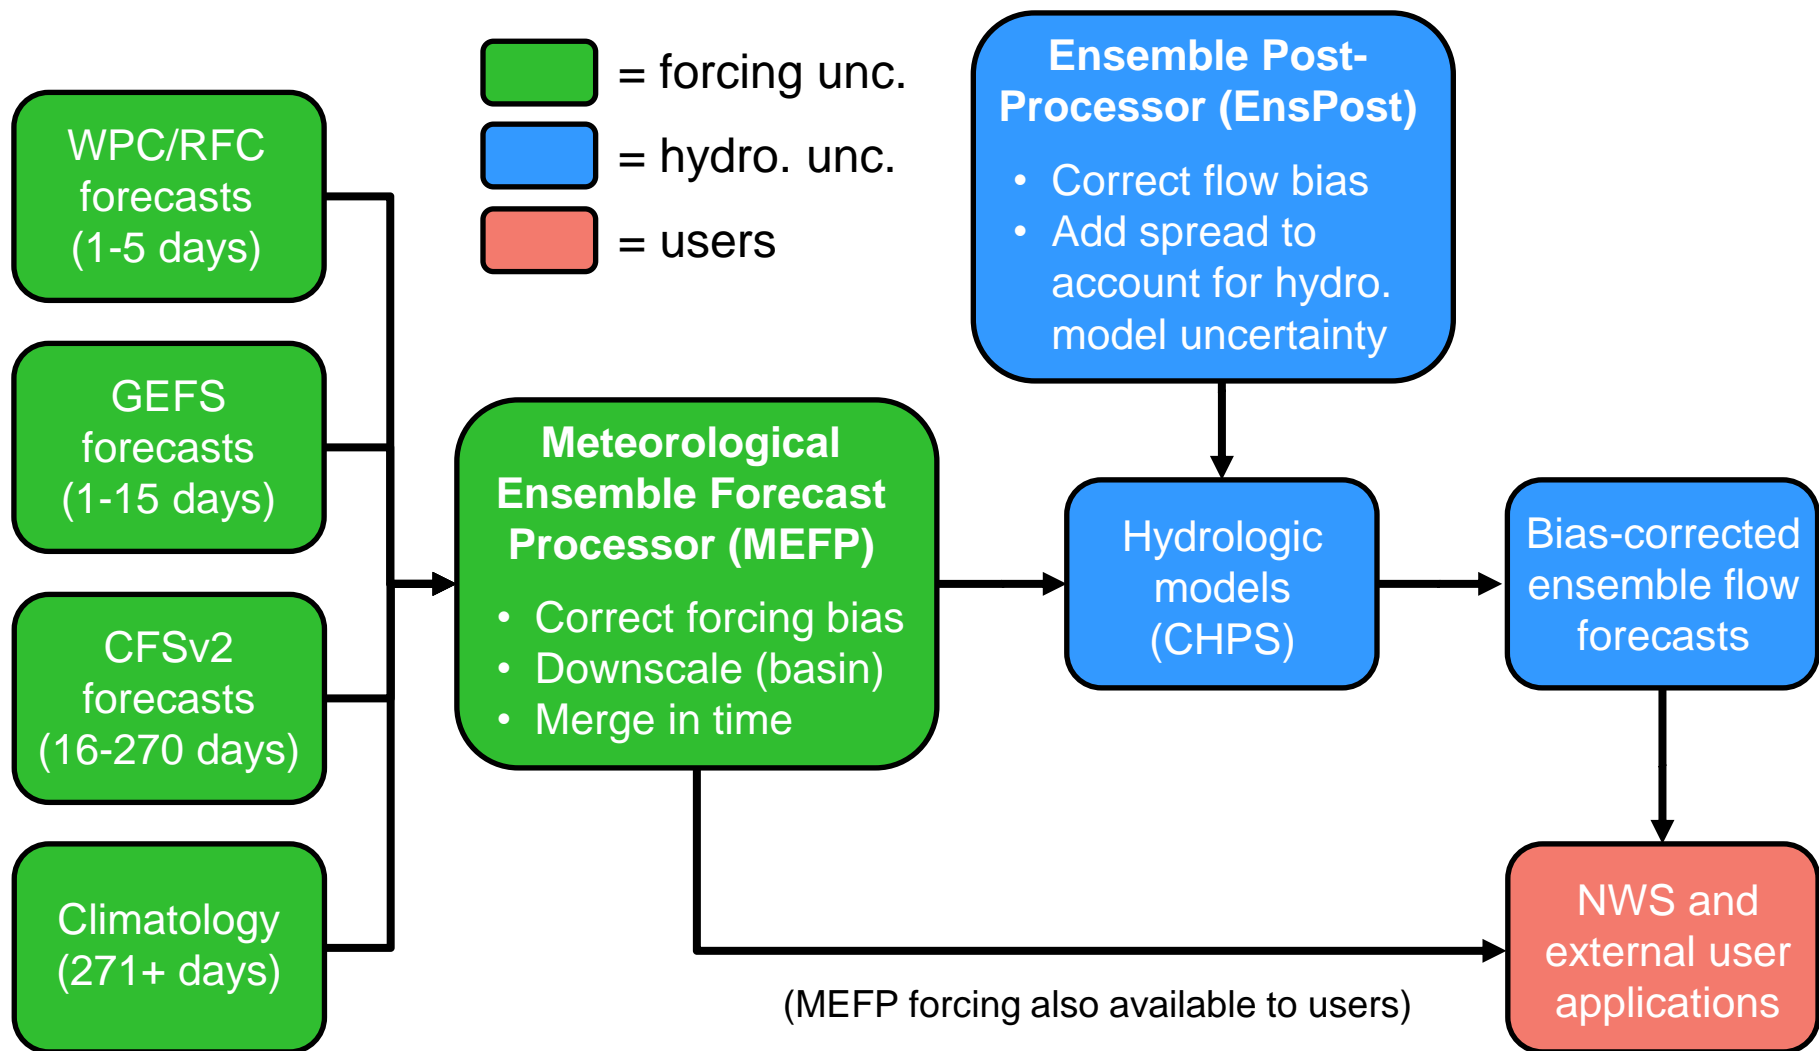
WPC/RFC forecasts (1-5 days)

GEFS forecasts (1-15 days)

CFSv2 forecasts (16-270 days)

Climatology (271+ days)

= forcing unc.

= hydro. unc.

= users

Ensemble Post-Processor (EnsPost)
• Correct flow bias
• Add spread to account for hydro. model uncertainty

Meteorological Ensemble Forecast Processor (MEFP)
• Correct forcing bias
• Downscale (basin)
• Merge in time

Hydrologic models (CHPS)

Bias-corrected ensemble flow forecasts

NWS and external user applications

(MEFP forcing also available to users)